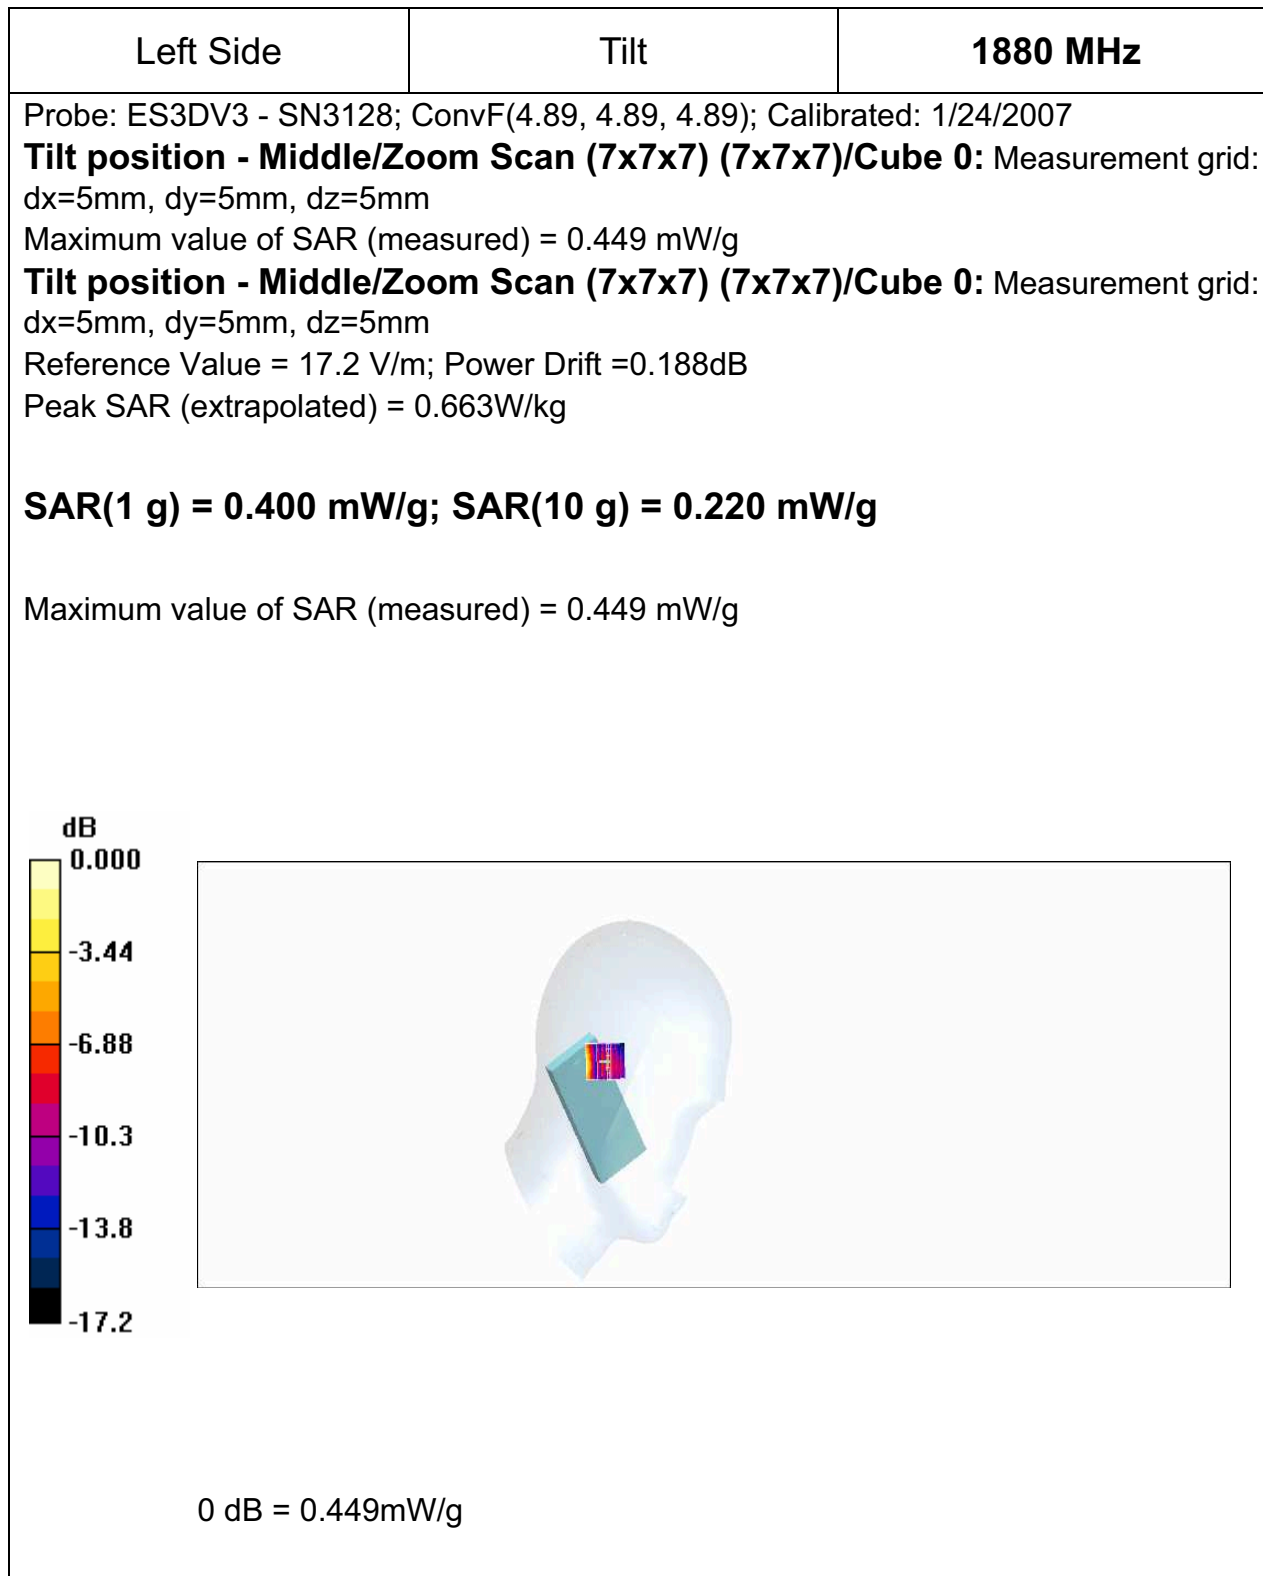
| Left Side | Tilt | **1880 MHz** |
|---|---|---|

Probe: ES3DV3 - SN3128; ConvF(4.89, 4.89, 4.89); Calibrated: 1/24/2007
**Tilt position - Middle/Zoom Scan (7x7x7) (7x7x7)/Cube 0:** Measurement grid: dx=5mm, dy=5mm, dz=5mm
Maximum value of SAR (measured) = 0.449 mW/g
**Tilt position - Middle/Zoom Scan (7x7x7) (7x7x7)/Cube 0:** Measurement grid: dx=5mm, dy=5mm, dz=5mm
Reference Value = 17.2 V/m; Power Drift =0.188dB
Peak SAR (extrapolated) = 0.663W/kg

**SAR(1 g) = 0.400 mW/g; SAR(10 g) = 0.220 mW/g**

Maximum value of SAR (measured) = 0.449 mW/g

dB
0.000
-3.44
-6.88
-10.3
-13.8
-17.2

0 dB = 0.449mW/g